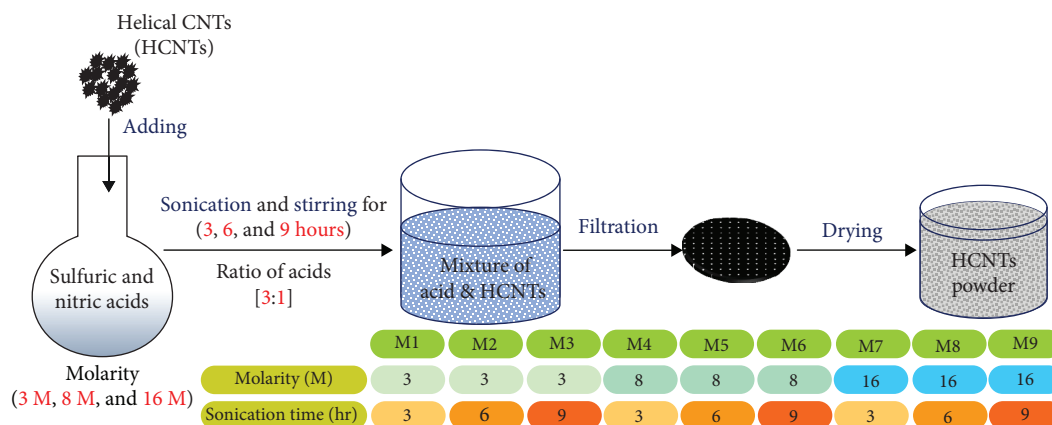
Helical CNTs
(HCNTs)

Adding

Sulfuric and nitric acids

Molarity
(3 M, 8 M, and 16 M)

Sonication and stirring for
(3, 6, and 9 hours)

Ratio of acids
[3:1]

Mixture of acid & HCNTs

Filtration

Drying

HCNTs powder

| | M1 | M2 | M3 | M4 | M5 | M6 | M7 | M8 | M9 |
|---|---|---|---|---|---|---|---|---|---|
| Molarity (M) | 3 | 3 | 3 | 8 | 8 | 8 | 16 | 16 | 16 |
| Sonication time (hr) | 3 | 6 | 9 | 3 | 6 | 9 | 3 | 6 | 9 |